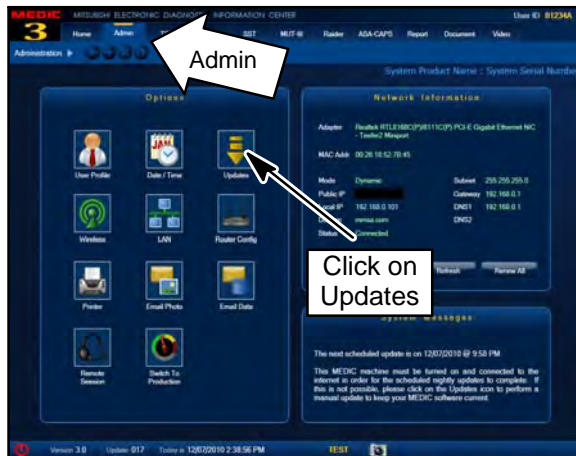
MEDIC 3 MITSUBISHI ELECTRONIC DIAGNOSTIC INFORMATION CENTER

User ID: 81234A

Home Admin SST MUT-III Raider ASA-CAPS Report Document Video

Administration

Admin

System Product Name : System Serial Number

Options

User Profile Date / Time Updates

Wireless LAN Router Config

Printer Email Photo Email Data

Remote Session Switch To Production

Network Information

Adapter Realtek RTL8168C(P)/8111C(P) PCI-E Gigabit Ethernet NIC - Teefer2 Miniport

MAC Addr 00:26:18:52:78:45

Mode Dynamic Subnet 255.255.255.0

Public IP Gateway 192.168.0.1

Local IP 192.168.0.101 DNS1 192.168.0.1

mmsa.com DNS2

Status Connected

Refresh Renew All

Click on Updates

System Messages

The next scheduled update is on 12/07/2010 @ 9:58 PM

This MEDIC machine must be turned on and connected to the internet in order for the scheduled nightly updates to complete. If this is not possible, please click on the Updates icon to perform a manual update to keep your MEDIC software current.

Version: 3.0 Update: 017 Today is 12/07/2010 2:38:56 PM TEST